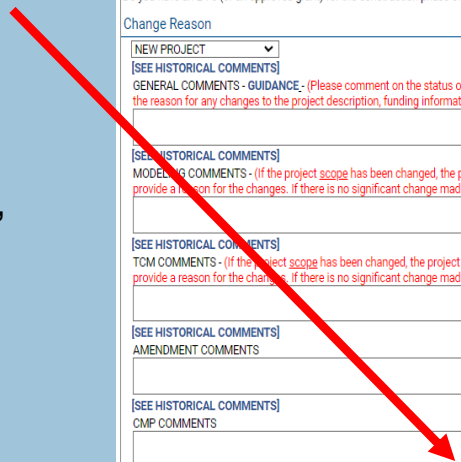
Change Reason

NEW PROJECT

[SEE HISTORICAL COMMENTS]

GENERAL COMMENTS - GUIDANCE - (Please comment on the status o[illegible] the reason for any changes to the project description, funding informat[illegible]

[SEE HISTORICAL COMMENTS]

MODELING COMMENTS - (If the project scope has been changed, the p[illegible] provide a reason for the changes. If there is no significant change mad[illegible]

[SEE HISTORICAL COMMENTS]

TCM COMMENTS - (If the project scope has been changed, the project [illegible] provide a reason for the changes. If there is no significant change mad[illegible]

[SEE HISTORICAL COMMENTS]

AMENDMENT COMMENTS

[SEE HISTORICAL COMMENTS]

CMP COMMENTS